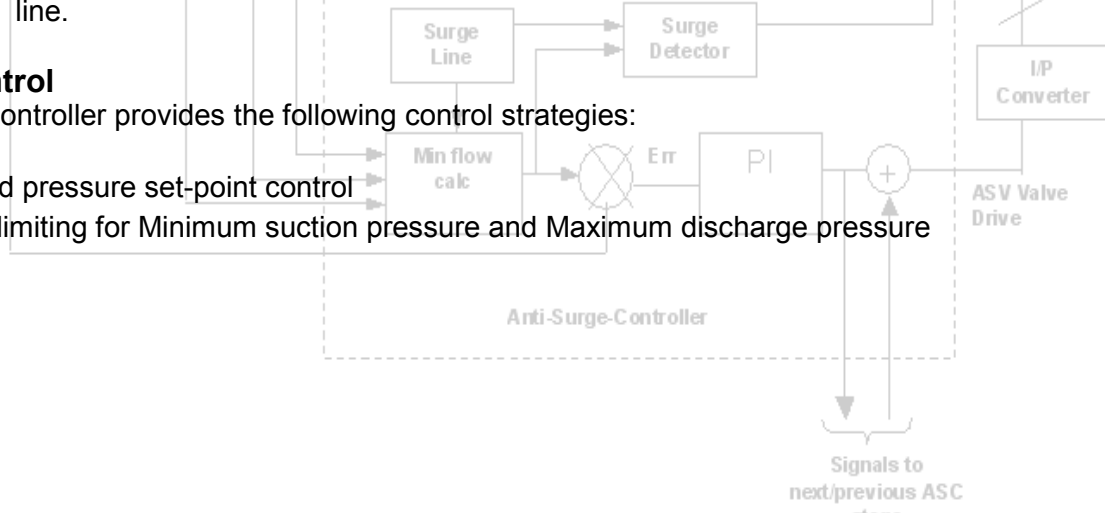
line.

trol
ontroller provides the following control strategies:

d pressure set-point control
limiting for Minimum suction pressure and Maximum discharge pressure

Surge Line

Surge Detector

I/P Converter

Min flow calc

Err

PI

+

ASV Valve Drive

Anti-Surge-Controller

Signals to next/previous ASC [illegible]